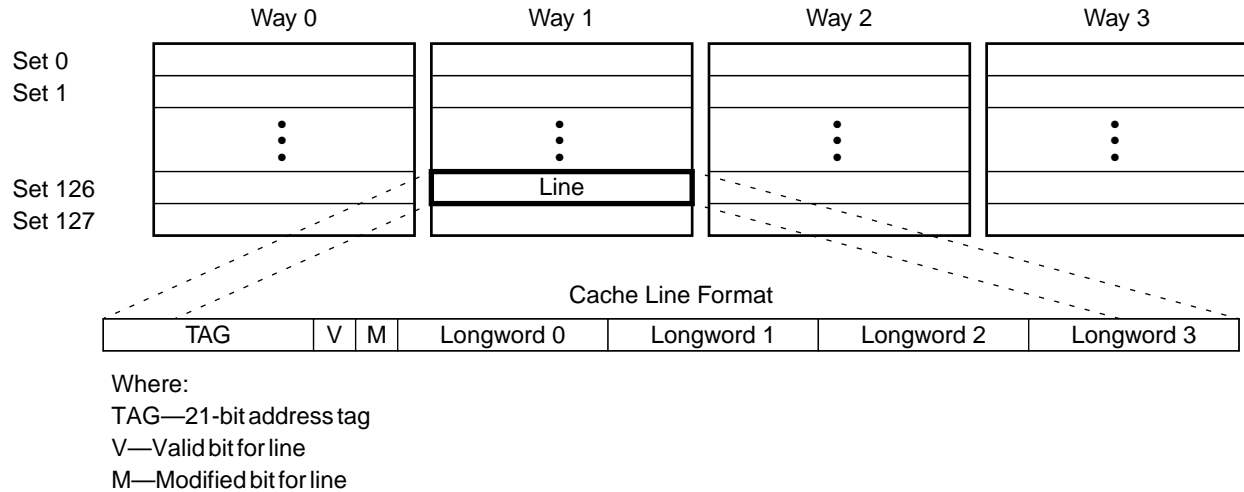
Way 0
Way 1
Way 2
Way 3

Set 0
Set 1
Set 126
Set 127

Line

Cache Line Format

| TAG | V | M | Longword 0 | Longword 1 | Longword 2 | Longword 3 |
|---|---|---|---|---|---|---|

Where:
TAG—21-bit address tag
V—Valid bit for line
M—Modified bit for line